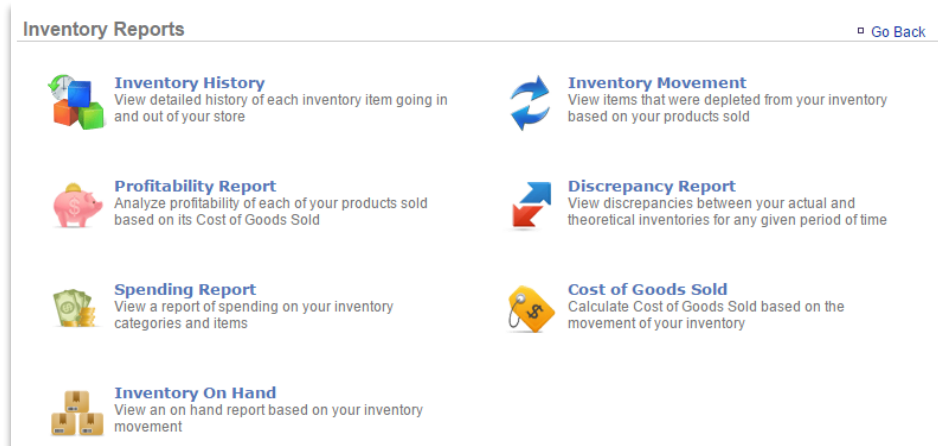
Inventory Reports

Go Back

Inventory History
View detailed history of each inventory item going in and out of your store

Inventory Movement
View items that were depleted from your inventory based on your products sold

Profitability Report
Analyze profitability of each of your products sold based on its Cost of Goods Sold

Discrepancy Report
View discrepancies between your actual and theoretical inventories for any given period of time

Spending Report
View a report of spending on your inventory categories and items

Cost of Goods Sold
Calculate Cost of Goods Sold based on the movement of your inventory

$

Inventory On Hand
View an on hand report based on your inventory movement